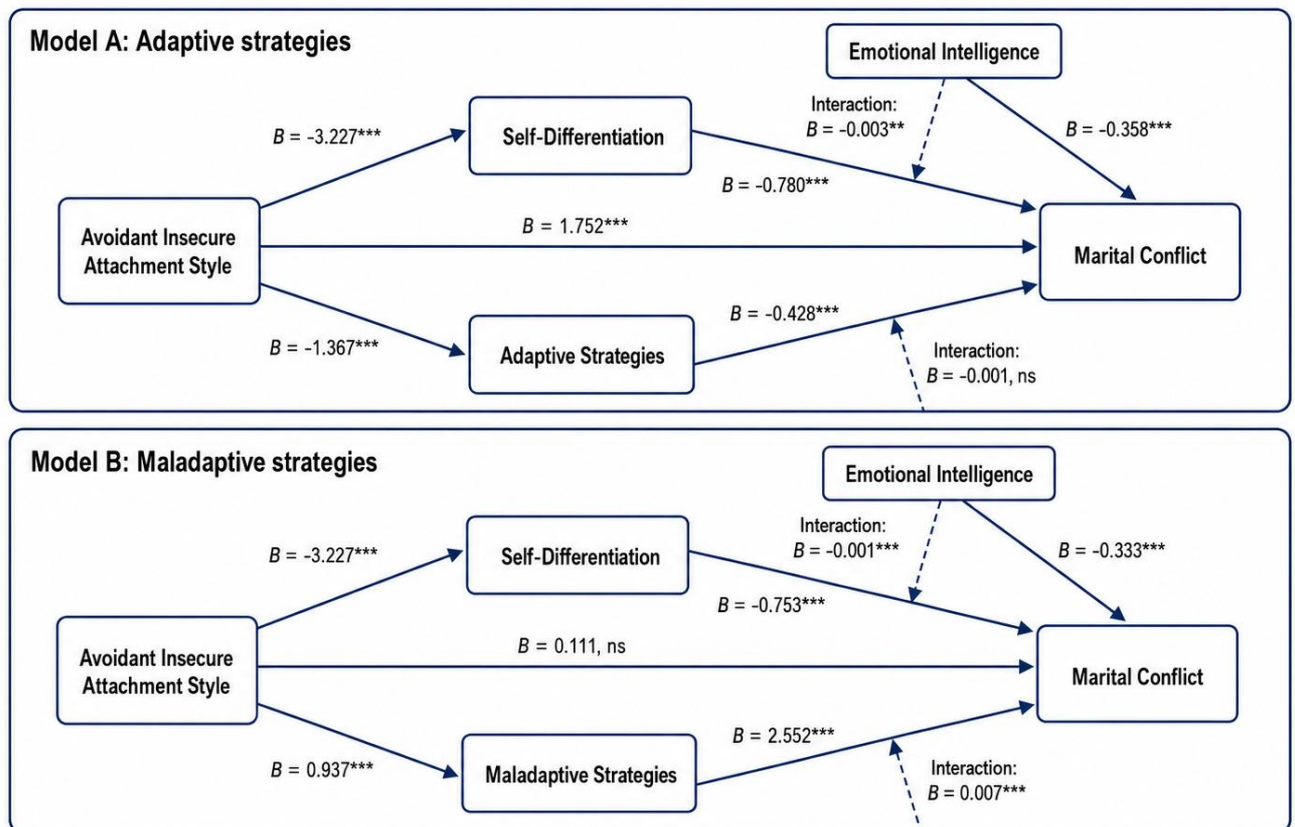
Model A: Adaptive strategies

Emotional Intelligence

Interaction:
$B$ = -0.003**

$B$ = -0.358***

$B$ = -3.227***

Self-Differentiation

$B$ = -0.780***

Avoidant Insecure Attachment Style

$B$ = 1.752***

Marital Conflict

$B$ = -0.428***

$B$ = -1.367***

Adaptive Strategies

Interaction:
$B$ = -0.001, ns

Model B: Maladaptive strategies

Emotional Intelligence

Interaction:
$B$ = -0.001***

$B$ = -0.333***

$B$ = -3.227***

Self-Differentiation

$B$ = -0.753***

Avoidant Insecure Attachment Style

$B$ = 0.111, ns

Marital Conflict

$B$ = 2.552***

$B$ = 0.937***

Maladaptive Strategies

Interaction:
$B$ = 0.007***